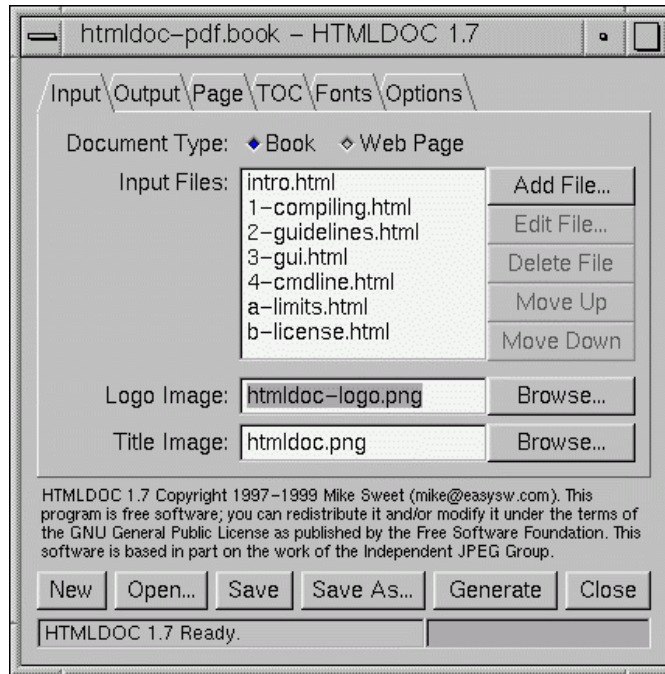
htmldoc–pdf.book – HTMLDOC 1.7

Input Output Page TOC Fonts Options

Document Type: Book Web Page

Input Files:
intro.html
1–compiling.html
2–guidelines.html
3–gui.html
4–cmdline.html
a–limits.html
b–license.html

Add File...
Edit File...
Delete File
Move Up
Move Down

Logo Image: htmldoc–logo.png Browse...

Title Image: htmldoc.png Browse...

HTMLDOC 1.7 Copyright 1997–1999 Mike Sweet (mike@easysw.com). This program is free software; you can redistribute it and/or modify it under the terms of the GNU General Public License as published by the Free Software Foundation. This software is based in part on the work of the Independent JPEG Group.

New Open... Save Save As... Generate Close

HTMLDOC 1.7 Ready.